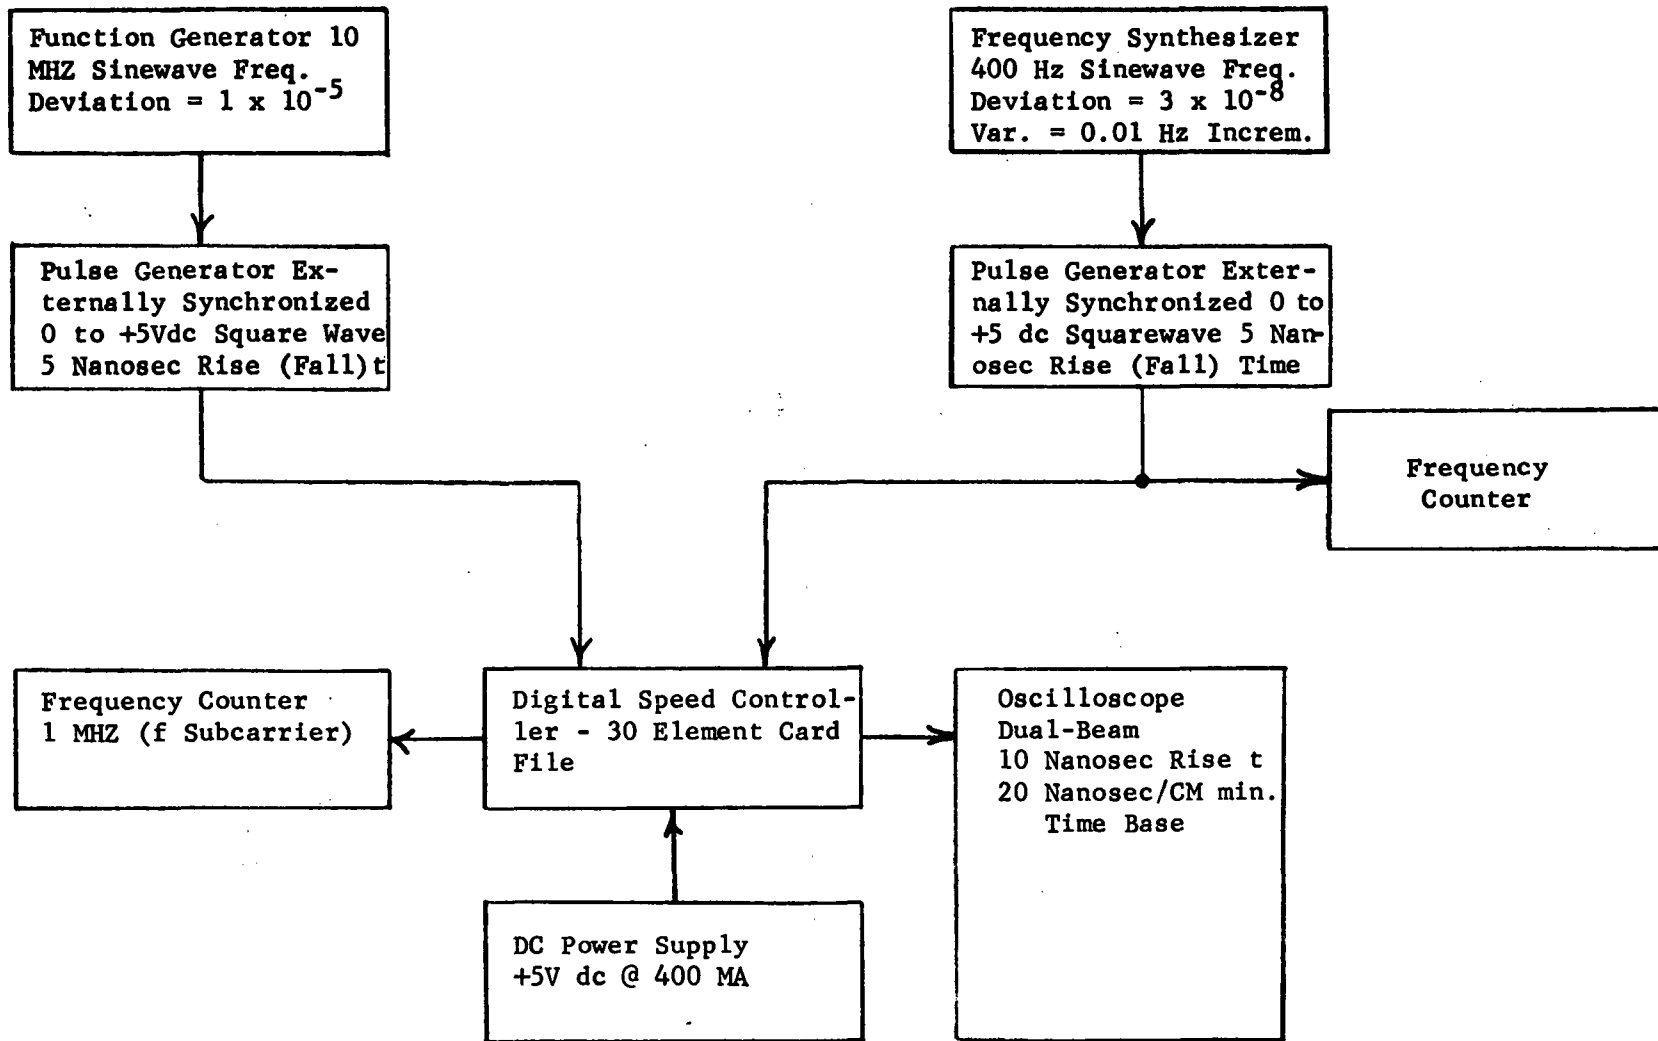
Function Generator 10 MHZ Sinewave Freq. Deviation = $1 \times 10^{-5}$

Frequency Synthesizer 400 Hz Sinewave Freq. Deviation = $3 \times 10^{-8}$ Var. = 0.01 Hz Increm.

Pulse Generator Externally Synchronized 0 to +5Vdc Square Wave 5 Nanosec Rise (Fall)t

Pulse Generator Externally Synchronized 0 to +5 dc Squarewave 5 Nanosec Rise (Fall) Time

Frequency Counter

Frequency Counter 1 MHZ (f Subcarrier)

Digital Speed Controller - 30 Element Card File

Oscilloscope Dual-Beam 10 Nanosec Rise t 20 Nanosec/CM min. Time Base

DC Power Supply +5V dc @ 400 MA